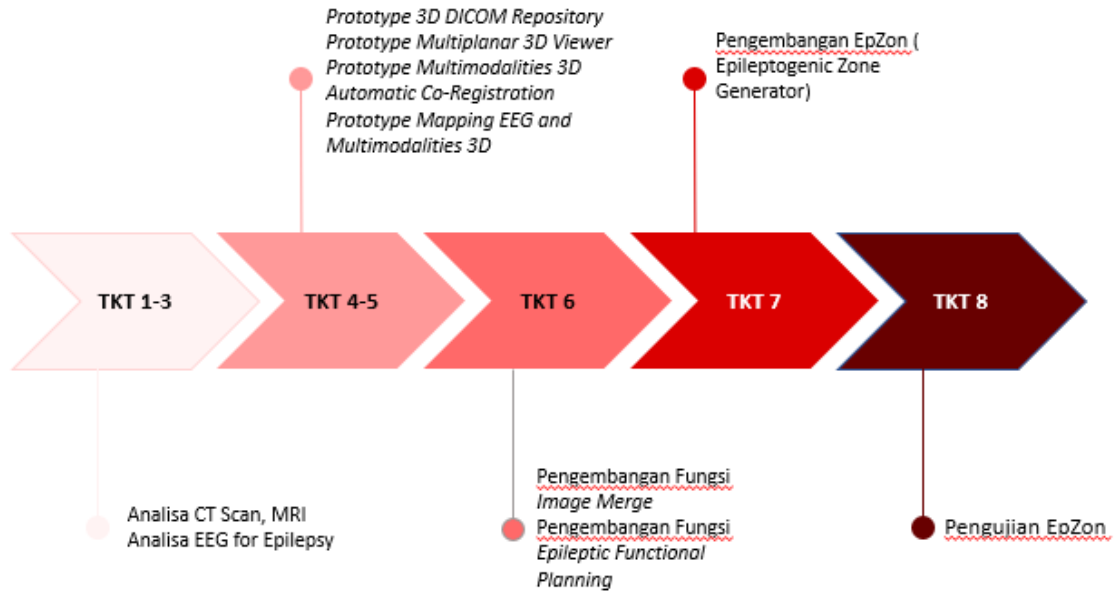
Prototype 3D DICOM Repository
Prototype Multiplanar 3D Viewer
Prototype Multimodalities 3D Automatic Co-Registration
Prototype Mapping EEG and Multimodalities 3D

Pengembangan EpZon ( Epileptogenic Zone Generator)

TKT 1-3

TKT 4-5

TKT 6

TKT 7

TKT 8

Analisa CT Scan, MRI
Analisa EEG for Epilepsy

Pengembangan Fungsi Image Merge
Pengembangan Fungsi Epileptic Functional Planning

Pengujian EpZon